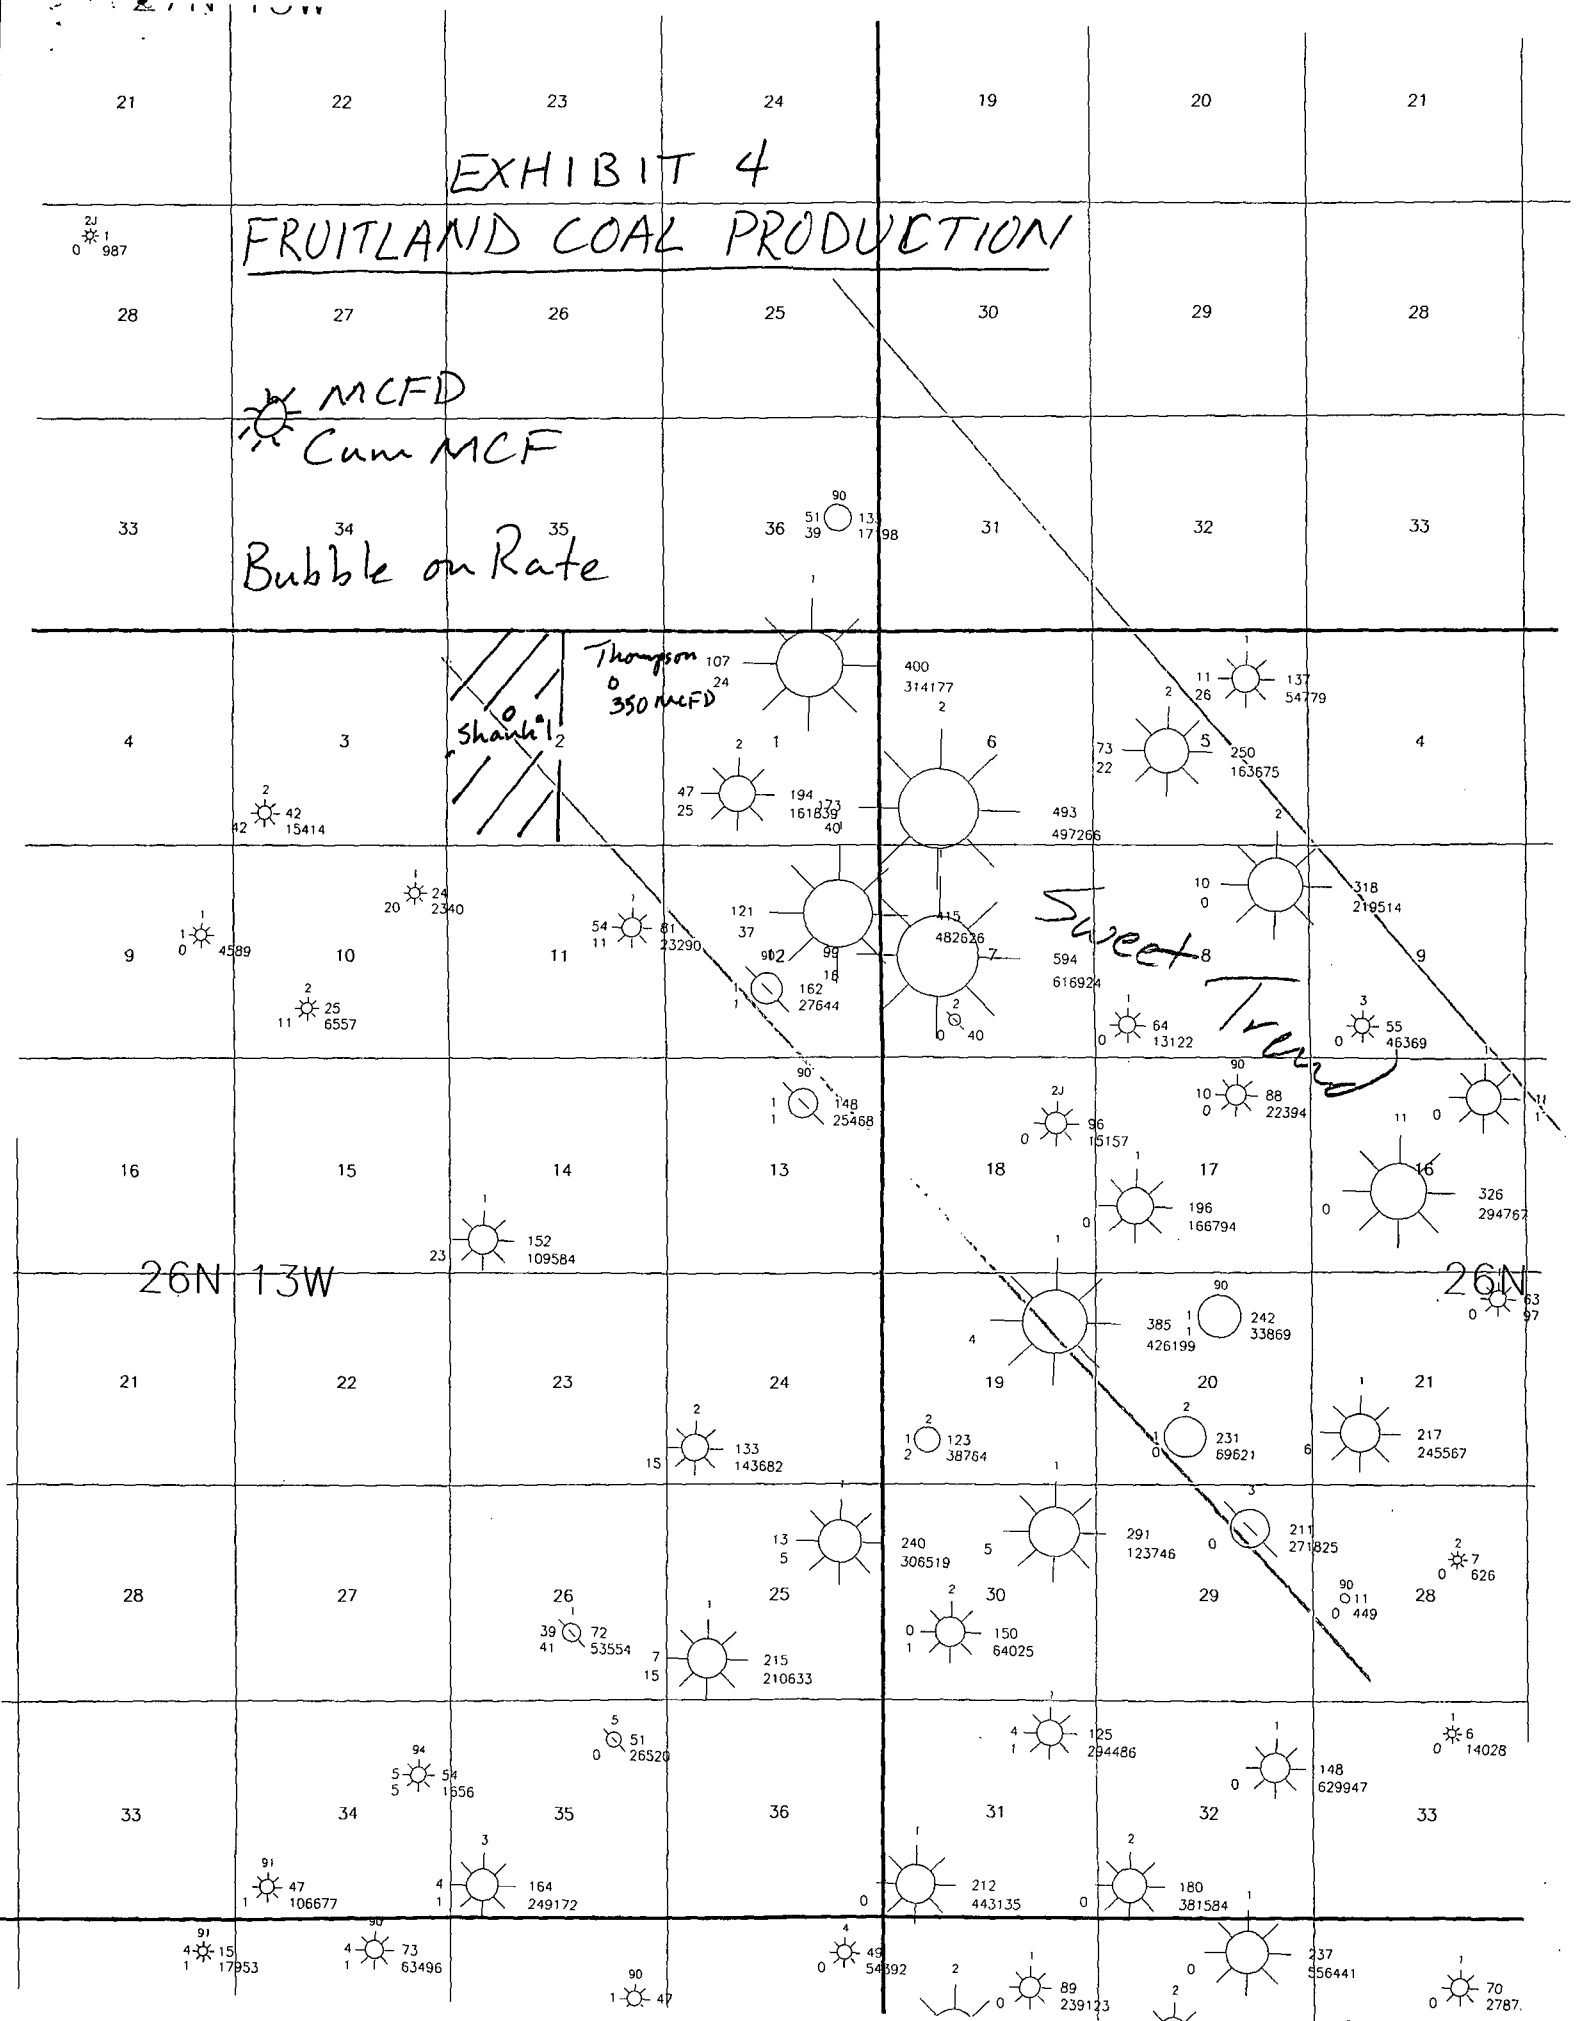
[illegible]

21 22 23 24 19 20 21

EXHIBIT 4

FRUITLAND COAL PRODUCTION

2J 1 0 987

28 27 26 25 30 29 28

MCFD
Cum MCF

Bubble on Rate

33 34 35 36 31 32 33

90 51 39 13 1798

Thompson 0 350 MCFD

Shauk 1 2

107 24 1 400 314177 2

11 26 1 137 54779

4 3 2 1 6 5 4

2 47 25 194 161839 173 40 493 497266

73 22 2 250 163675

2 42 42 15414

1 24 20 2340

1 1 0 4589

54 11 1 81 23290

121 37

91 2 99 16

162 27644

415 482626 7

594 616924

Sweet Trend

10 0 2 318 219514

9 10 11 12 8 9

2 25 11 6557

1 1

2 0 40

1 64 0 13122

3 55 0 46369

90 1 1 148 25468

2J 96 0 15157

90 10 0 88 22394

11 0 11 1

16 15 14 13 18 17 16

1 196 0 166794

0 326 294767

1 152 23 109584

26N 13W

1 4

385 1 1 426199

90 242 33869

26N 63 0 97

21 22 23 24 19 20 21

2 133 15 143682

2 1 123 2 38764

2 1 231 0 69621

1 217 6 245567

1 13 5 240 306519

1 5 291 123746

3 0 211 271825

2 0 7 626

28 27 26 25 30 29 28

1 39 41 72 53554

1 7 15 215 210633

2 0 1 150 64025

90 0 11 0 449

5 0 51 26520

4 1 125 294486

1 0 148 629947

1 0 6 14028

94 5 5 54 1656

33 34 35 36 31 32 33

91 1 47 106677

3 4 1 164 249172

0 1 212 443135

0 2 180 381584

91 4 1 15 17953

90 4 1 73 63496

90 1 47

4 0 49 54392

2 1 0 89 239123

2

1 0 237 556441

1 0 70 2787